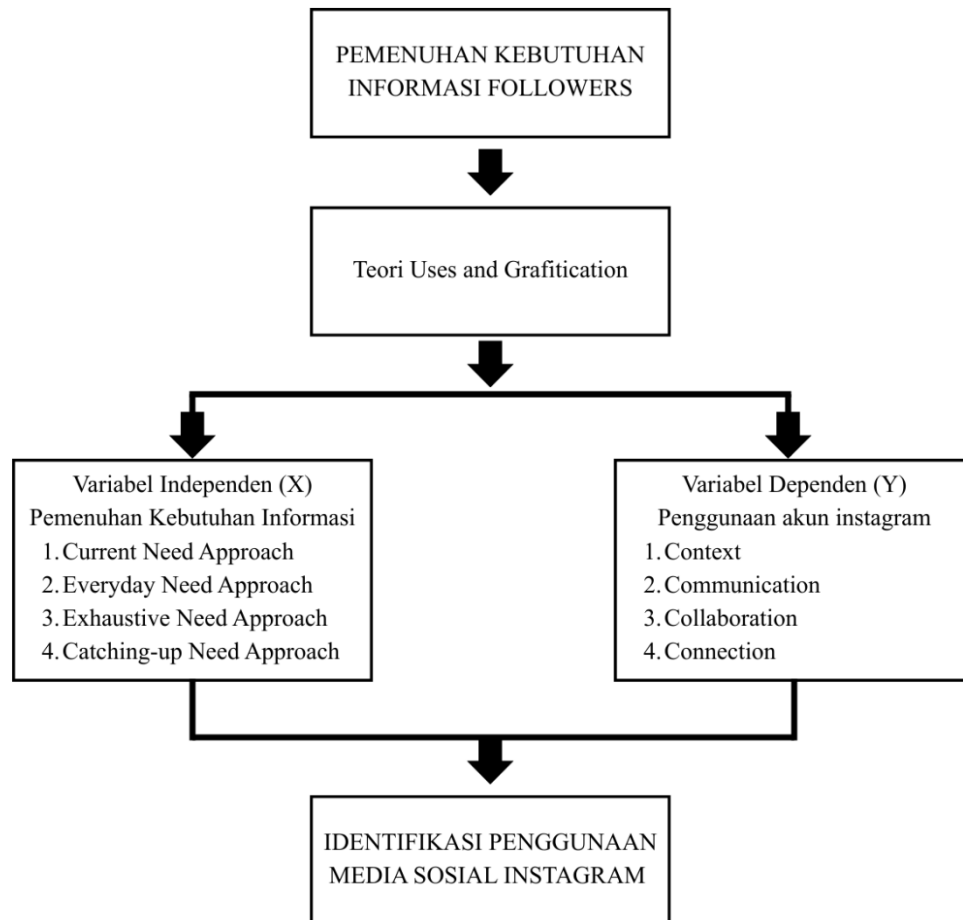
PEMENUHAN KEBUTUHAN INFORMASI FOLLOWERS

Teori Uses and Grafitication

Variabel Independen (X)
Pemenuhan Kebutuhan Informasi
1. Current Need Approach
2. Everyday Need Approach
3. Exhaustive Need Approach
4. Catching-up Need Approach

Variabel Dependen (Y)
Penggunaan akun instagram
1. Context
2. Communication
3. Collaboration
4. Connection

IDENTIFIKASI PENGGUNAAN MEDIA SOSIAL INSTAGRAM